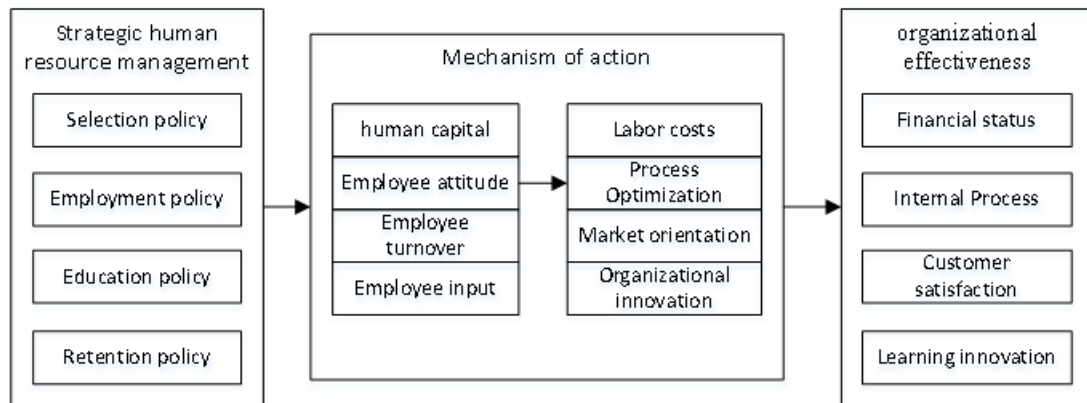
Strategic human resource management

Selection policy

Employment policy

Education policy

Retention policy

Mechanism of action

human capital

Employee attitude

Employee turnover

Employee input

Labor costs

Process Optimization

Market orientation

Organizational innovation

organizational effectiveness

Financial status

Internal Process

Customer satisfaction

Learning innovation